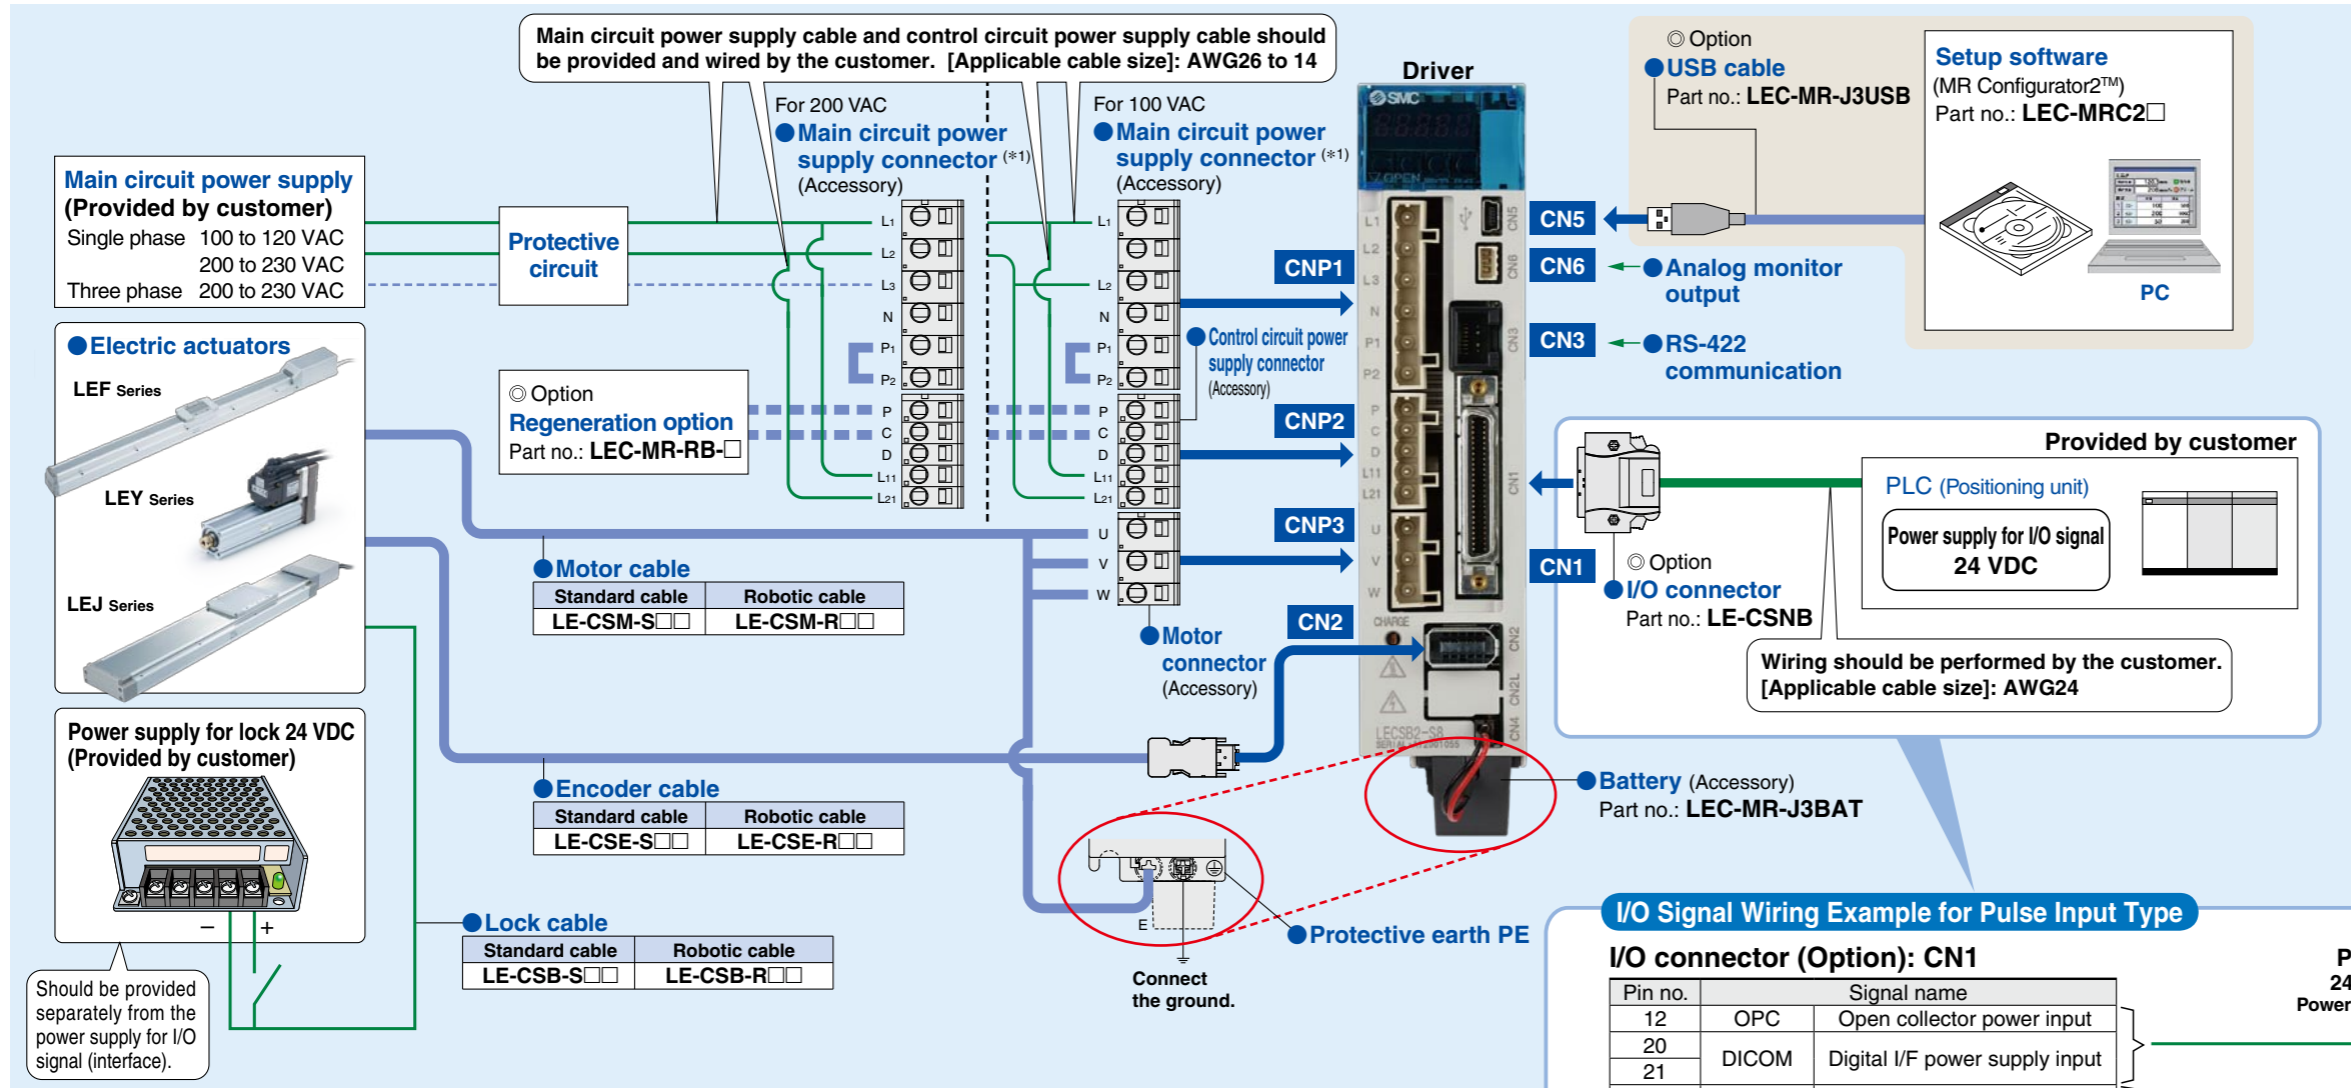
Main circuit power supply cable and control circuit power supply cable should be provided and wired by the customer. [Applicable cable size]: AWG26 to 14

Main circuit power supply
(Provided by customer)
Single phase 100 to 120 VAC
200 to 230 VAC
Three phase 200 to 230 VAC

Protective circuit

For 200 VAC
●Main circuit power supply connector (*1)
(Accessory)

For 100 VAC
●Main circuit power supply connector (*1)
(Accessory)

L1 L2 L3 N P1 P2 P C D L11 L21 U V W

Driver

◎Option
●USB cable
Part no.: LEC-MR-J3USB

Setup software
(MR Configurator2™)
Part no.: LEC-MRC2□

PC

CN5
CN6
●Analog monitor output
CN3
●RS-422 communication

CNP1
●Control circuit power supply connector
(Accessory)
CNP2
CNP3

●Electric actuators
LEF Series
LEY Series
LEJ Series

◎Option
Regeneration option
Part no.: LEC-MR-RB-□

●Motor cable
| Standard cable | Robotic cable |
|---|---|
| LE-CSM-S□□ | LE-CSM-R□□ |

●Motor connector
(Accessory)

CN2

Provided by customer
PLC (Positioning unit)
Power supply for I/O signal 24 VDC

CN1
◎Option
●I/O connector
Part no.: LE-CSNB

Wiring should be performed by the customer.
[Applicable cable size]: AWG24

Power supply for lock 24 VDC
(Provided by customer)
− +

●Encoder cable
| Standard cable | Robotic cable |
|---|---|
| LE-CSE-S□□ | LE-CSE-R□□ |

●Battery (Accessory)
Part no.: LEC-MR-J3BAT

●Lock cable
| Standard cable | Robotic cable |
|---|---|
| LE-CSB-S□□ | LE-CSB-R□□ |

E
Connect the ground.
●Protective earth PE

Should be provided separately from the power supply for I/O signal (interface).

I/O Signal Wiring Example for Pulse Input Type
I/O connector (Option): CN1
| Pin no. | Signal name | |
|---|---|---|
| 12 | OPC | Open collector power input |
| 20 | DICOM | Digital I/F power supply input |
| 21 | | |

P
24
Power